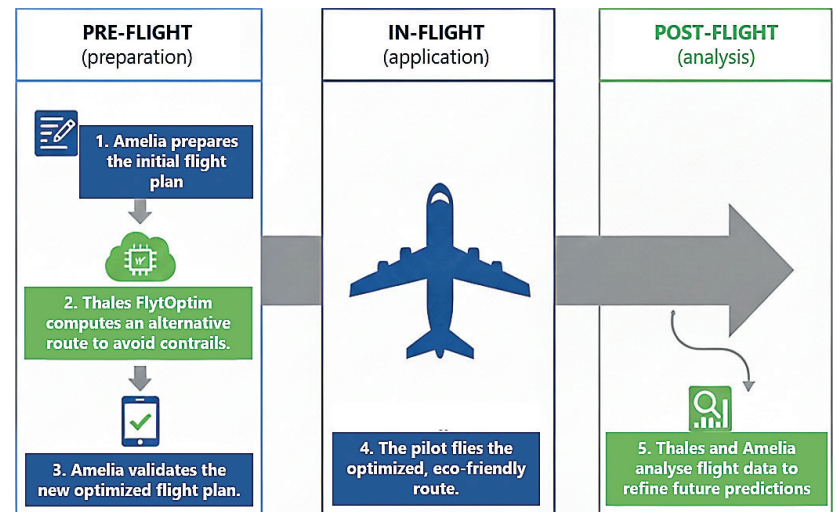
PRE-FLIGHT
(preparation)

1. Amelia prepares the initial flight plan

2. Thales FlytOptim computes an alternative route to avoid contrails.

3. Amelia validates the new optimized flight plan.

IN-FLIGHT
(application)

4. The pilot flies the optimized, eco-friendly route.

POST-FLIGHT
(analysis)

5. Thales and Amelia analyse flight data to refine future predictions